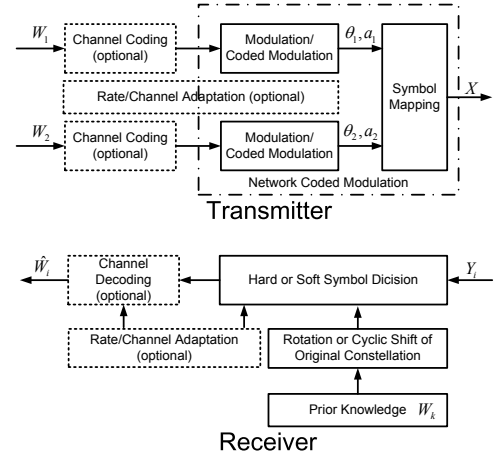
$W_1$

Channel Coding (optional)

Modulation/ Coded Modulation

$\theta_1, a_1$

Rate/Channel Adaptation (optional)

Symbol Mapping

$X$

$W_2$

Channel Coding (optional)

Modulation/ Coded Modulation

$\theta_2, a_2$

Network Coded Modulation

Transmitter

$\hat{W}_i$

Channel Decoding (optional)

Hard or Soft Symbol Dicision

$Y_i$

Rate/Channel Adaptation (optional)

Rotation or Cyclic Shift of Original Constellation

Prior Knowledge $W_k$

Receiver